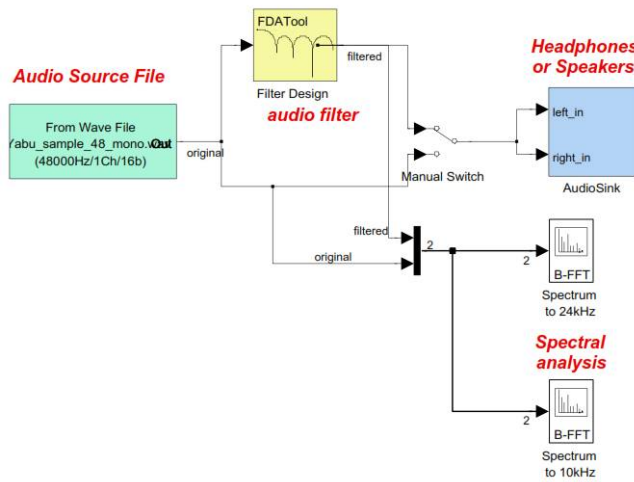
Audio Source File

From Wave File
Yabu_sample_48_mono.wav
Out
(48000Hz/1Ch/16b)

original

FDATool

Filter Design

audio filter

filtered

Headphones
or Speakers

left_in

right_in

AudioSink

Manual Switch

filtered

original

2

2

B-FFT

Spectrum
to 24kHz

Spectral
analysis

2

B-FFT

Spectrum
to 10kHz